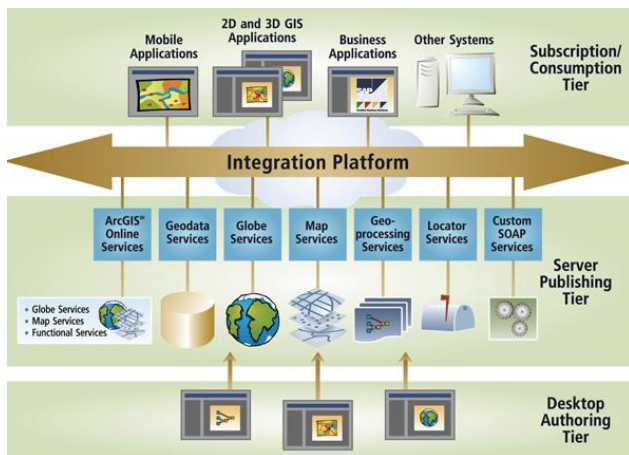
Mobile Applications

2D and 3D GIS Applications

Business Applications

Other Systems

Subscription/ Consumption Tier

Integration Platform

ArcGIS™ Online Services

Geodata Services

Globe Services

Map Services

Geoprocessing Services

Locator Services

Custom SOAP Services

Server Publishing Tier

• Globe Services
• Map Services
• Functional Services

Desktop Authoring Tier